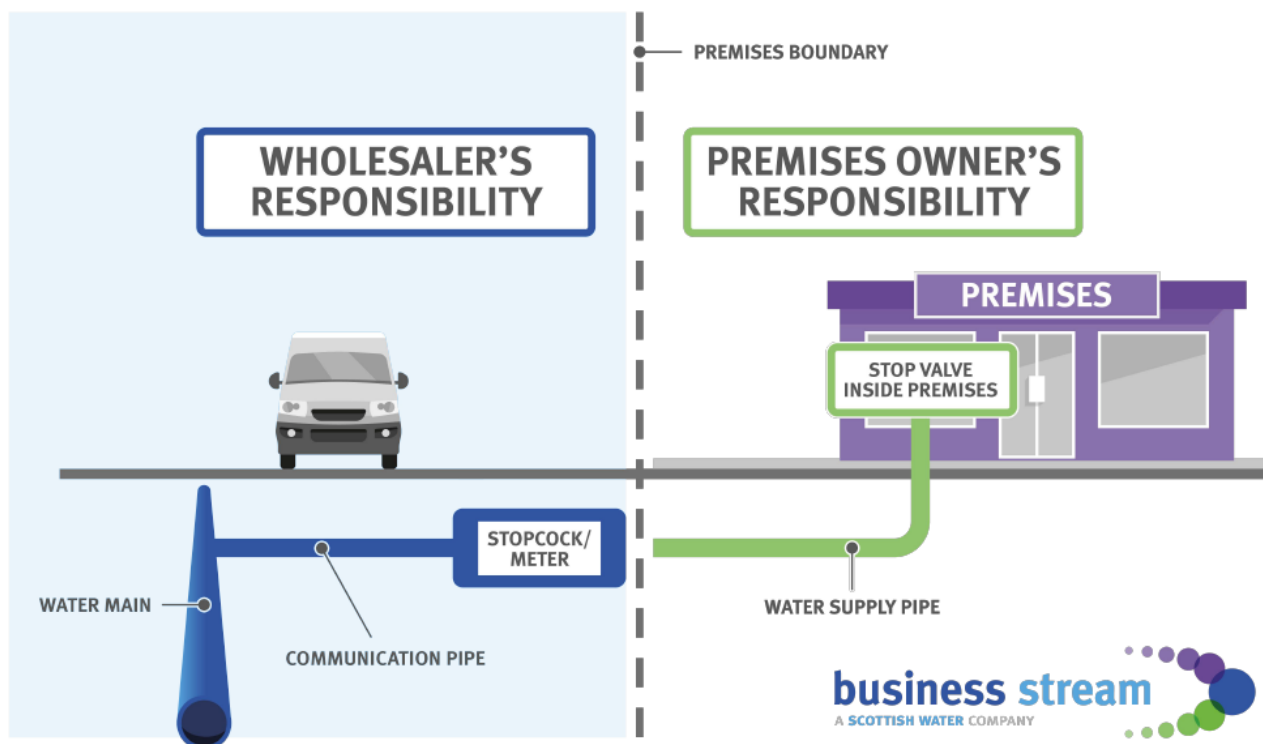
PREMISES BOUNDARY

WHOLESALER'S RESPONSIBILITY

PREMISES OWNER'S RESPONSIBILITY

PREMISES

STOP VALVE INSIDE PREMISES

STOPCOCK/ METER

WATER MAIN

COMMUNICATION PIPE

WATER SUPPLY PIPE

business stream
A SCOTTISH WATER COMPANY